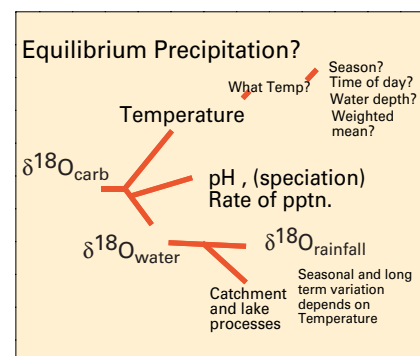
Equilibrium Precipitation?

What Temp?

Season?
Time of day?
Water depth?
Weighted mean?

Temperature

$\delta^{18}O_{carb}$

pH , (speciation)
Rate of pptn.

$\delta^{18}O_{water}$

$\delta^{18}O_{rainfall}$

Seasonal and long term variation depends on Temperature

Catchment and lake processes